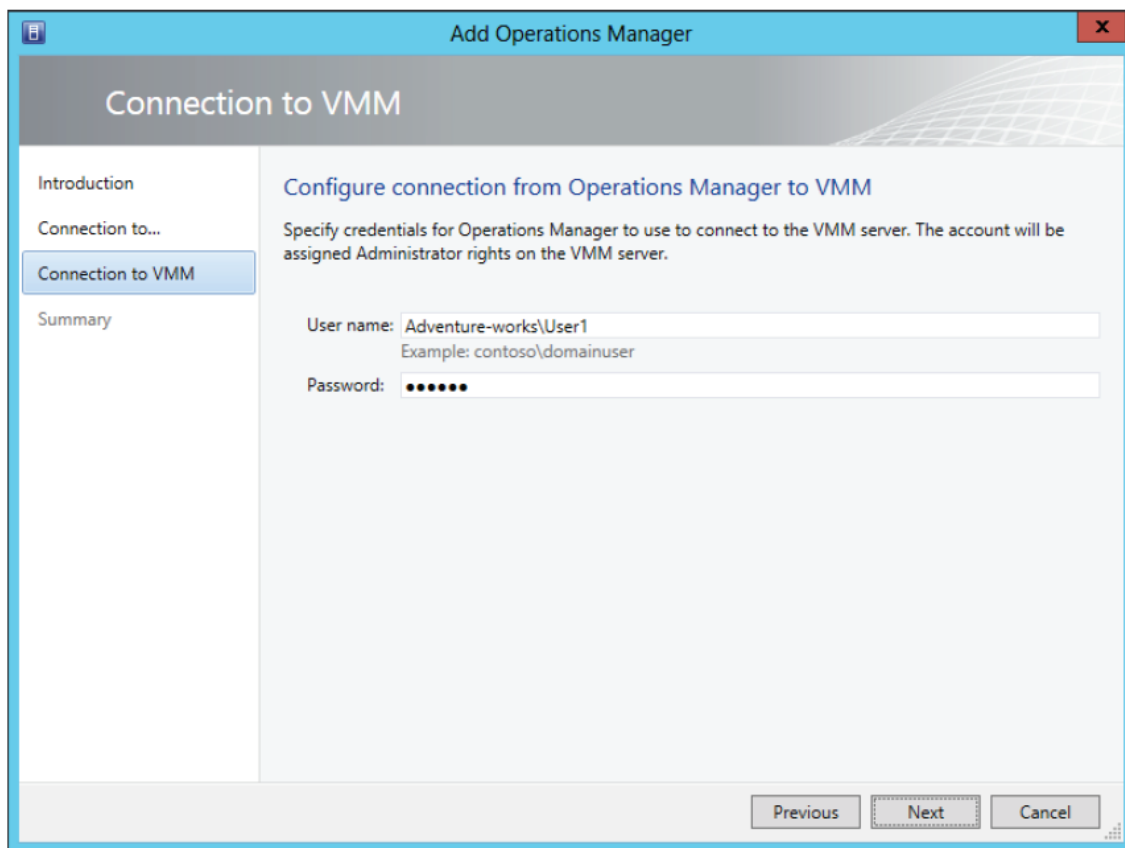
Add Operations Manager

Connection to VMM

Introduction
Connection to...
Connection to VMM
Summary

Configure connection from Operations Manager to VMM

Specify credentials for Operations Manager to use to connect to the VMM server. The account will be assigned Administrator rights on the VMM server.

User name: Adventure-works\User1
Example: contoso\domainuser
Password: ••••••

Previous Next Cancel